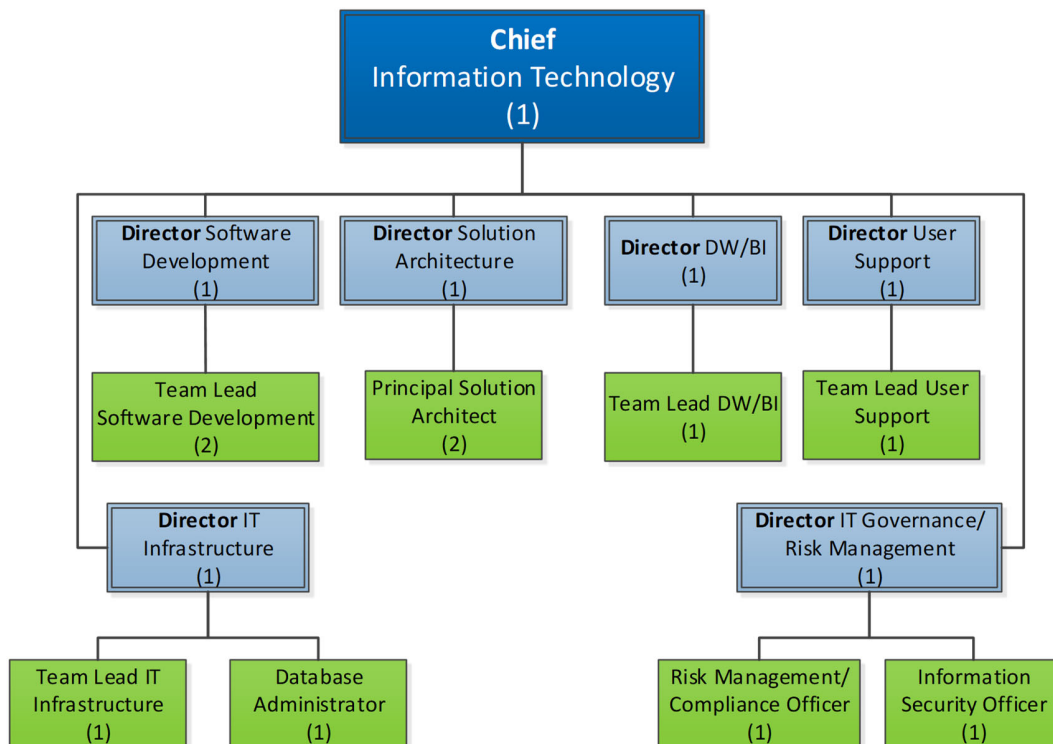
Chief
Information Technology
(1)

Director Software Development
(1)

Team Lead Software Development
(2)

Director Solution Architecture
(1)

Principal Solution Architect
(2)

Director DW/BI
(1)

Team Lead DW/BI
(1)

Director User Support
(1)

Team Lead User Support
(1)

Director IT Infrastructure
(1)

Team Lead IT Infrastructure
(1)

Database Administrator
(1)

Director IT Governance/ Risk Management
(1)

Risk Management/ Compliance Officer
(1)

Information Security Officer
(1)